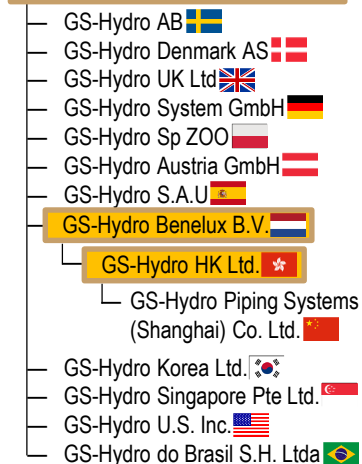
GS-Hydro AB
GS-Hydro Denmark AS
GS-Hydro UK Ltd
GS-Hydro System GmbH
GS-Hydro Sp ZOO
GS-Hydro Austria GmbH
GS-Hydro S.A.U
GS-Hydro Benelux B.V.
GS-Hydro HK Ltd.
GS-Hydro Piping Systems (Shanghai) Co. Ltd.
GS-Hydro Korea Ltd.
GS-Hydro Singapore Pte Ltd.
GS-Hydro U.S. Inc.
GS-Hydro do Brasil S.H. Ltda